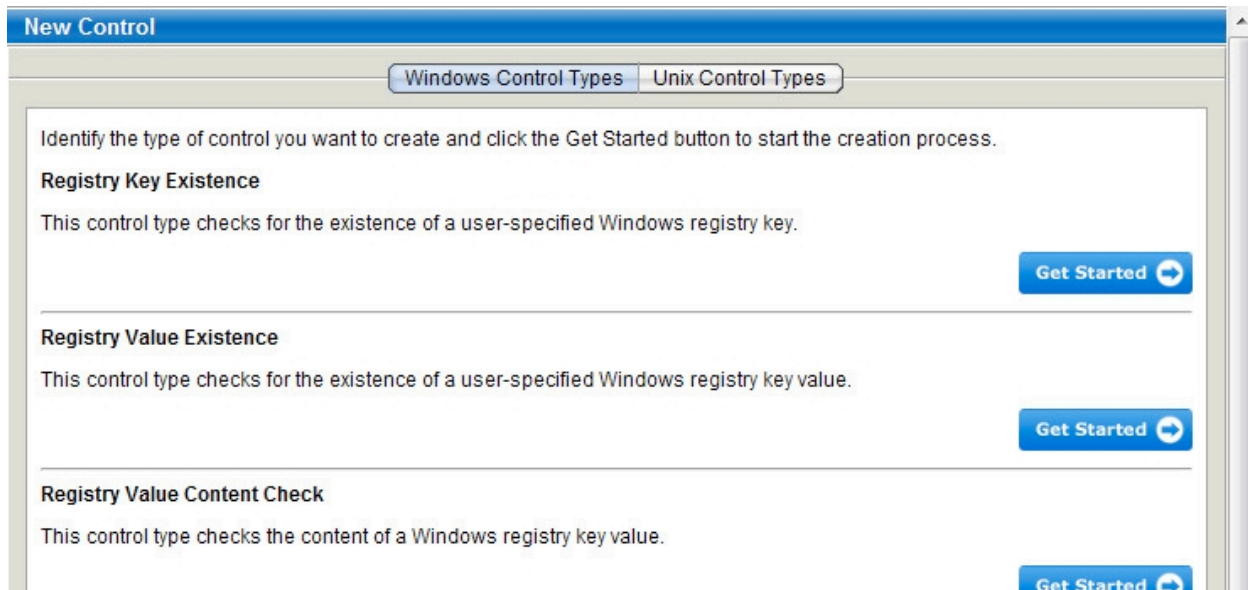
New Control

Windows Control Types | Unix Control Types

Identify the type of control you want to create and click the Get Started button to start the creation process.

Registry Key Existence

This control type checks for the existence of a user-specified Windows registry key.

Get Started

Registry Value Existence

This control type checks for the existence of a user-specified Windows registry key value.

Get Started

Registry Value Content Check

This control type checks the content of a Windows registry key value.

Get Started